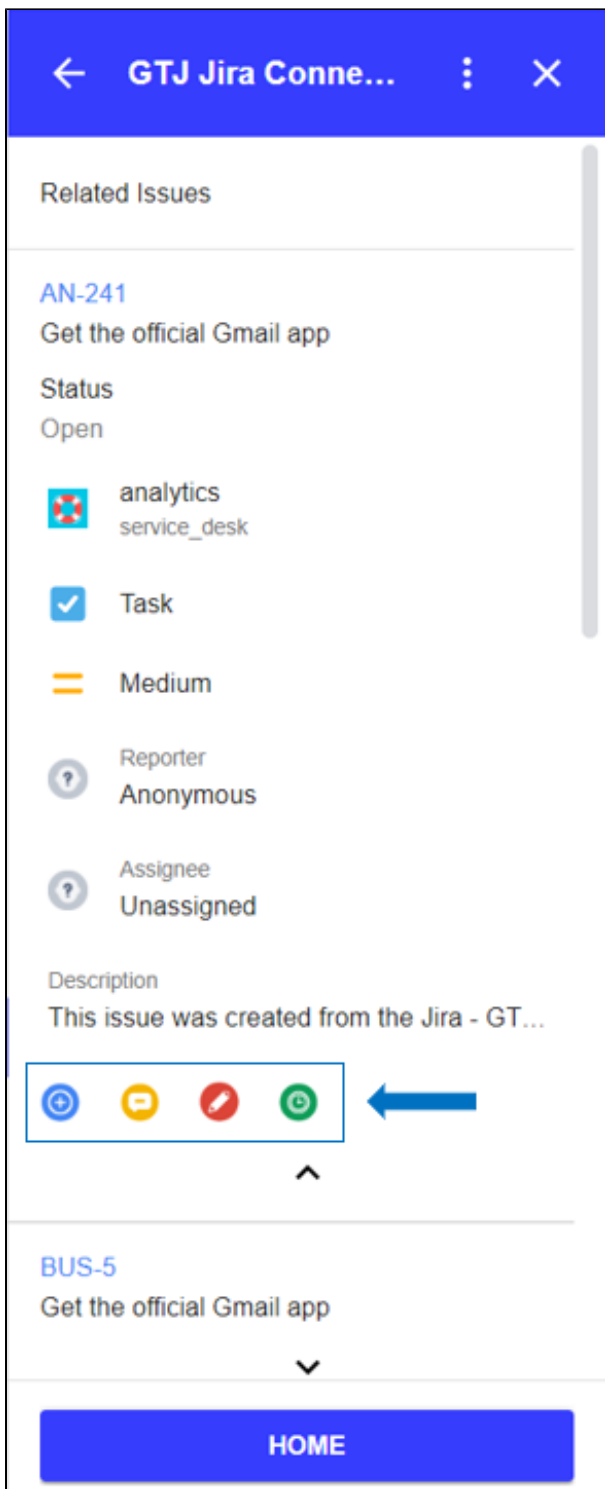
GTJ Jira Conne...

Related Issues

AN-241
Get the official Gmail app

Status
Open

analytics
service_desk

Task

Medium

Reporter
Anonymous

Assignee
Unassigned

Description
This issue was created from the Jira - GT...

BUS-5
Get the official Gmail app

HOME